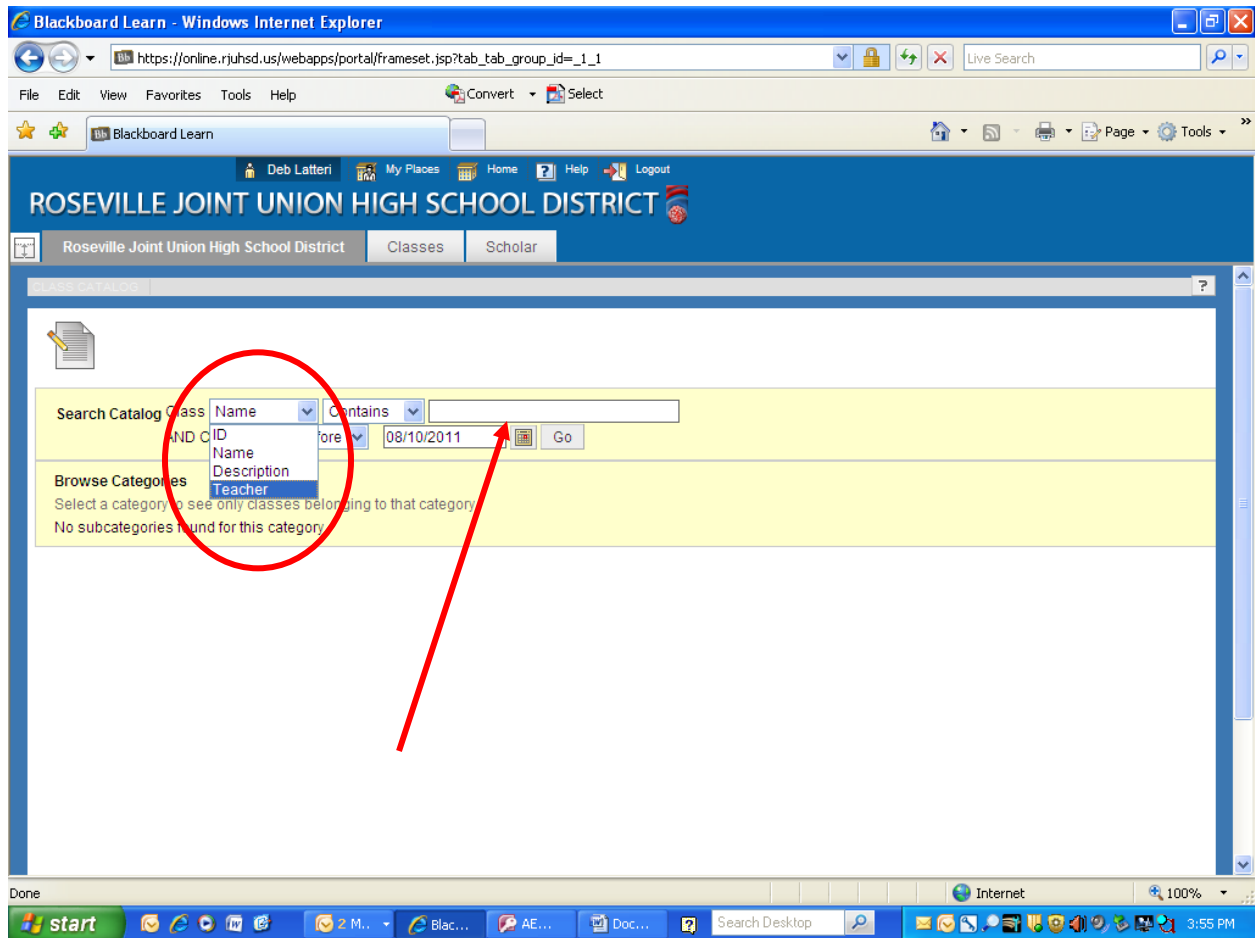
Blackboard Learn - Windows Internet Explorer

https://online.rjuhsd.us/webapps/portal/frameset.jsp?tab_tab_group_id=_1_1

Live Search

File Edit View Favorites Tools Help

Convert Select

Blackboard Learn

Page Tools

Deb Latteri My Places Home Help Logout

ROSEVILLE JOINT UNION HIGH SCHOOL DISTRICT

Roseville Joint Union High School District Classes Scholar

CLASS CATALOG

Search Catalog Class Name Contains
AND C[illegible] fore 08/10/2011 Go

ID
Name
Description
Teacher

Browse Categories
Select a category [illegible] see only classes belonging to that category
No subcategories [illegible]und for this category

Done Internet 100%

start 2 M... Blac... AE... Doc... Search Desktop 3:55 PM